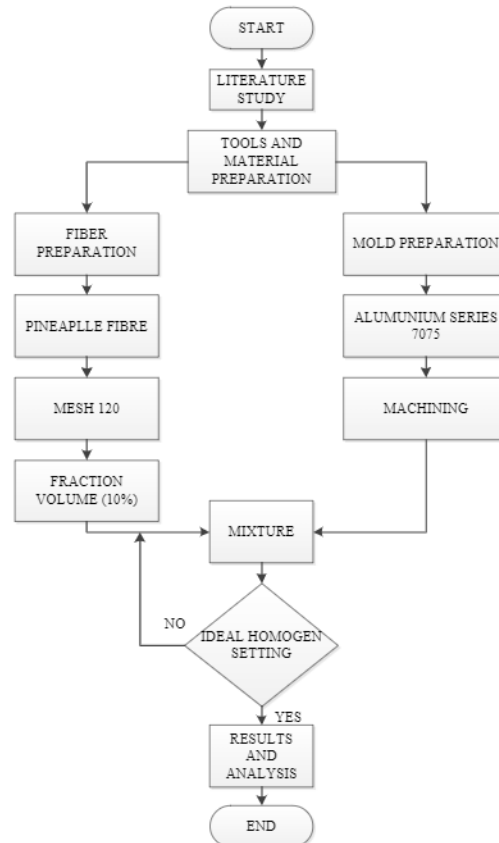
START

LITERATURE STUDY

TOOLS AND MATERIAL PREPARATION

FIBER PREPARATION

PINEAPLLE FIBRE

MESH 120

FRACTION VOLUME (10%)

MOLD PREPARATION

ALUMUNIUM SERIES 7075

MACHINING

MIXTURE

NO

IDEAL HOMOGEN SETTING

YES

RESULTS AND ANALYSIS

END